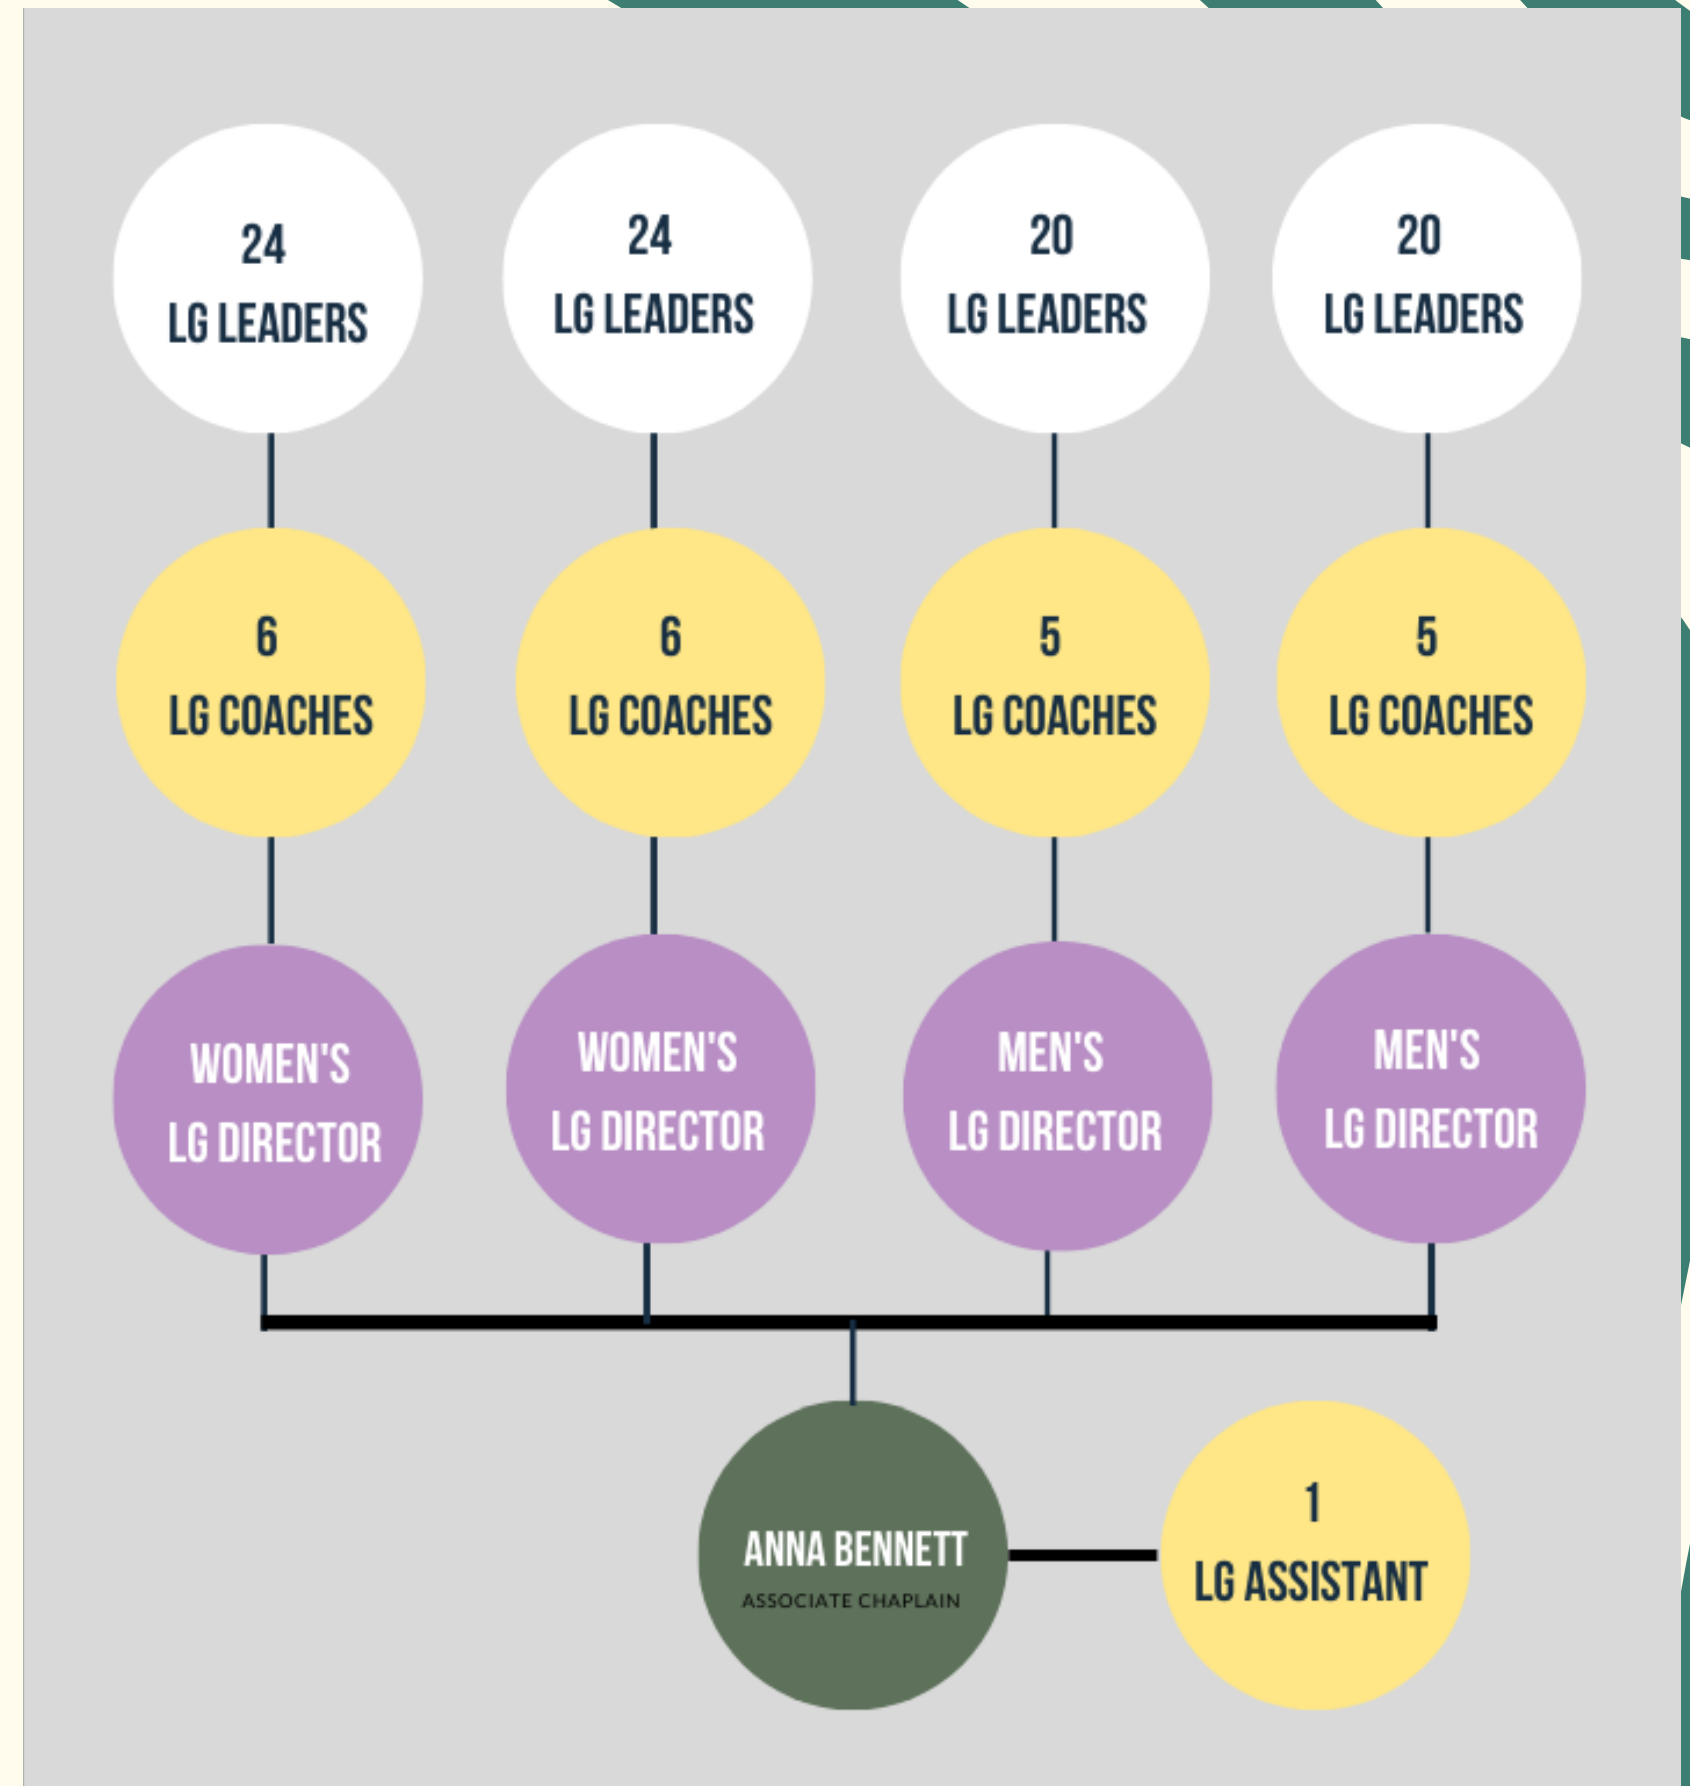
24
LG LEADERS

24
LG LEADERS

20
LG LEADERS

20
LG LEADERS

6
LG COACHES

6
LG COACHES

5
LG COACHES

5
LG COACHES

WOMEN'S
LG DIRECTOR

WOMEN'S
LG DIRECTOR

MEN'S
LG DIRECTOR

MEN'S
LG DIRECTOR

ANNA BENNETT
ASSOCIATE CHAPLAIN

1
LG ASSISTANT